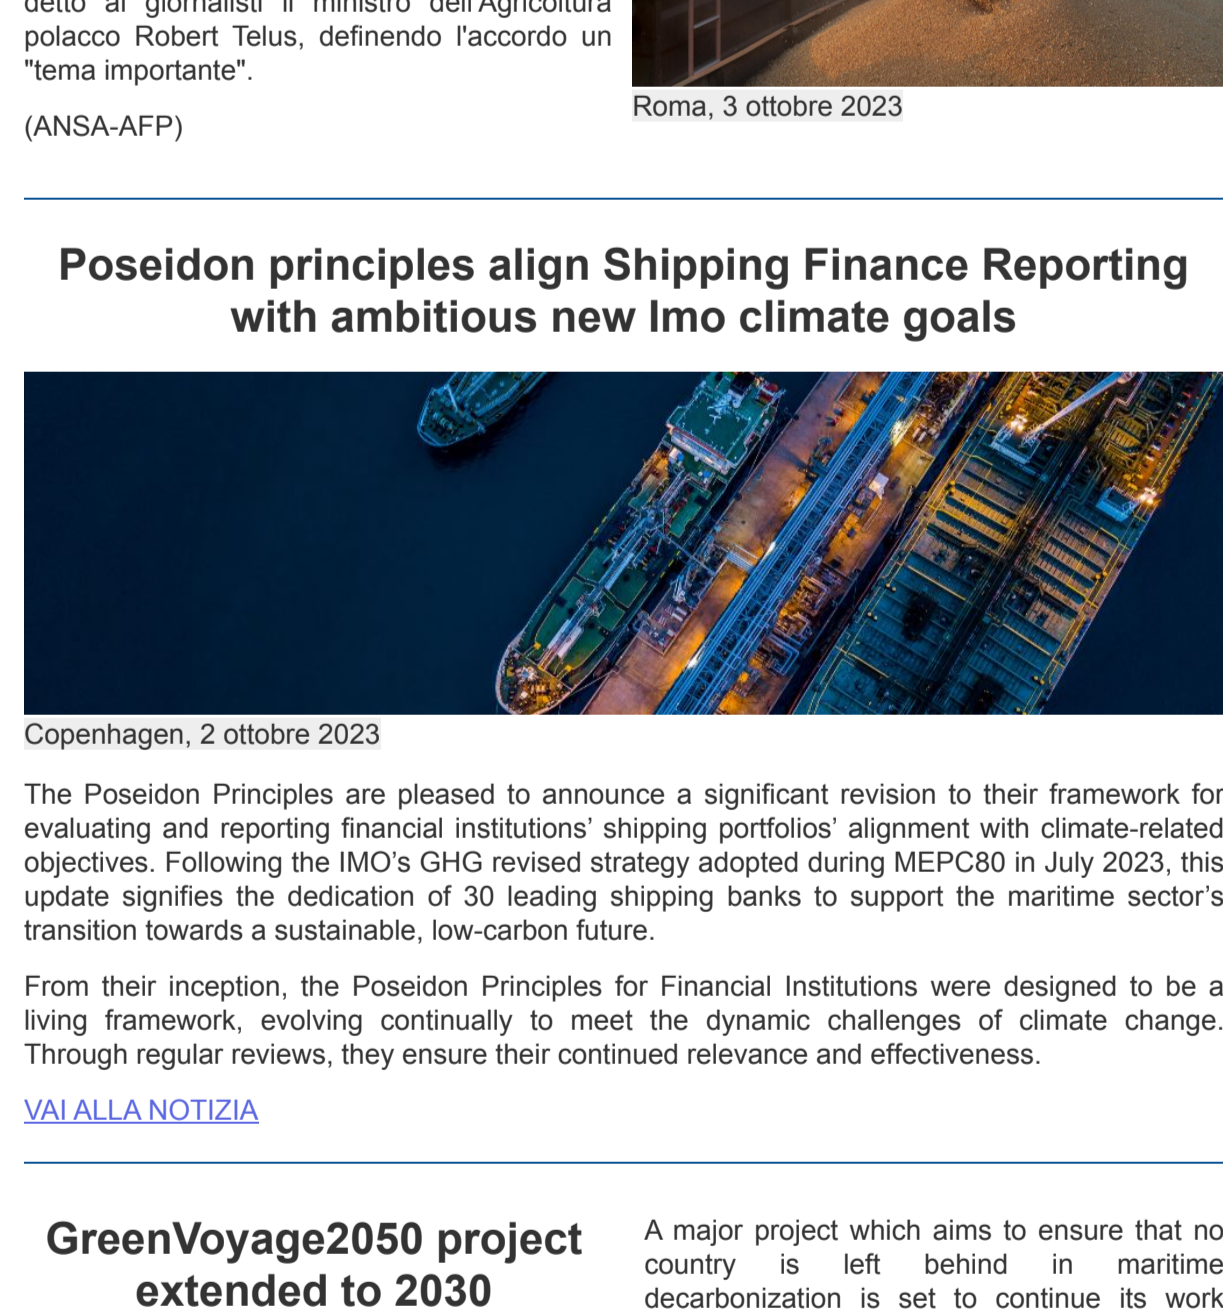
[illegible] ai giornalisti il ministro dell'Agricoltura polacco Robert Telus, definendo l'accordo un "tema importante".

(ANSA-AFP)

Roma, 3 ottobre 2023

Poseidon principles align Shipping Finance Reporting with ambitious new Imo climate goals

Copenhagen, 2 ottobre 2023

The Poseidon Principles are pleased to announce a significant revision to their framework for evaluating and reporting financial institutions' shipping portfolios' alignment with climate-related objectives. Following the IMO's GHG revised strategy adopted during MEPC80 in July 2023, this update signifies the dedication of 30 leading shipping banks to support the maritime sector's transition towards a sustainable, low-carbon future.

From their inception, the Poseidon Principles for Financial Institutions were designed to be a living framework, evolving continually to meet the dynamic challenges of climate change. Through regular reviews, they ensure their continued relevance and effectiveness.

VAI ALLA NOTIZIA

GreenVoyage2050 project extended to 2030

A major project which aims to ensure that no country is left behind in maritime decarbonization is set to continue its work